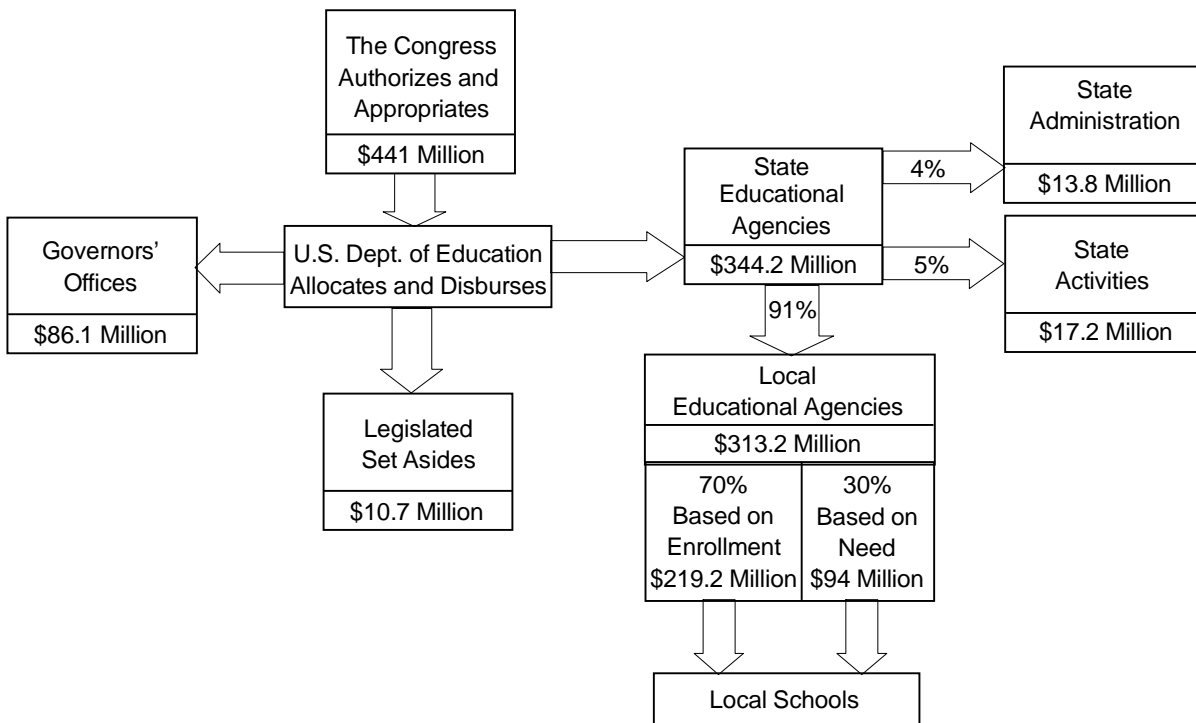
The Congress Authorizes and Appropriates

$441 Million

Governors' Offices

$86.1 Million

U.S. Dept. of Education Allocates and Disburses

Legislated Set Asides

$10.7 Million

State Educational Agencies

$344.2 Million

4%

State Administration

$13.8 Million

5%

State Activities

$17.2 Million

91%

Local Educational Agencies

$313.2 Million

70% Based on Enrollment $219.2 Million

30% Based on Need $94 Million

Local Schools